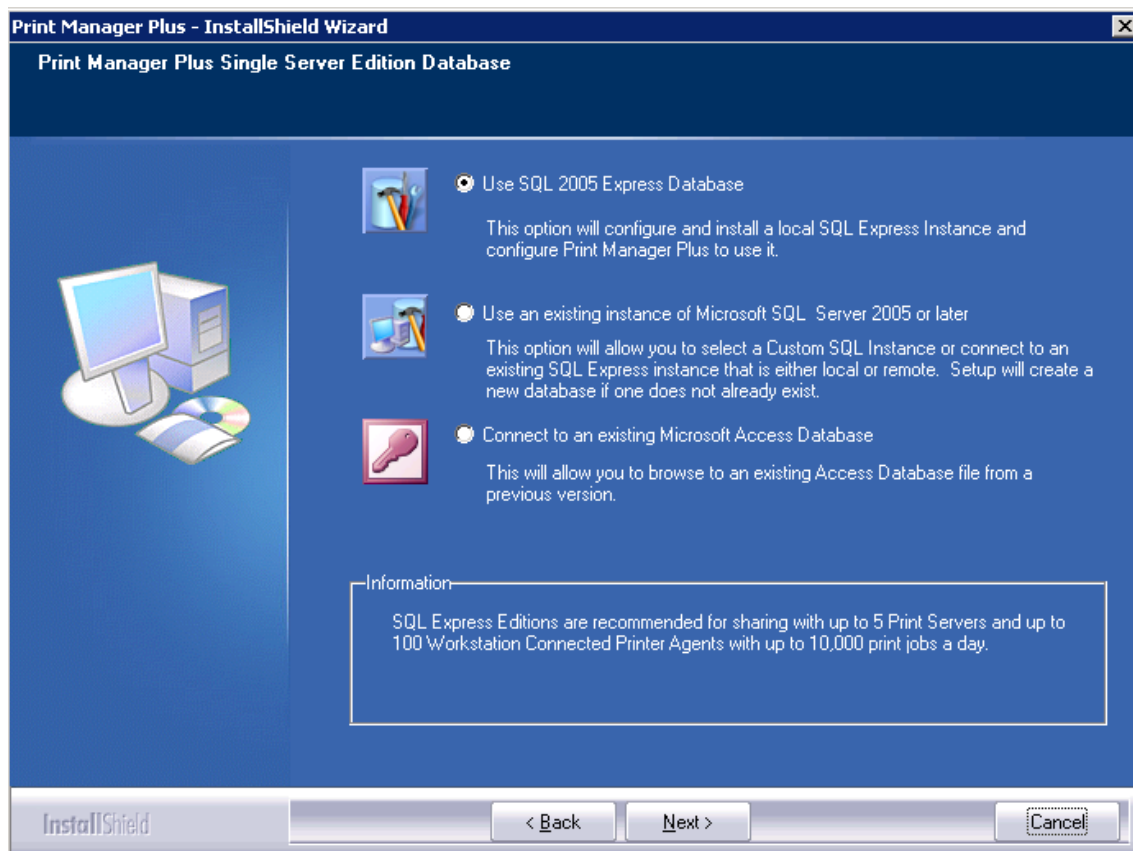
Print Manager Plus - InstallShield Wizard

Print Manager Plus Single Server Edition Database

Use SQL 2005 Express Database

This option will configure and install a local SQL Express Instance and configure Print Manager Plus to use it.

Use an existing instance of Microsoft SQL  Server 2005 or later

This option will allow you to select a Custom SQL Instance or connect to an existing SQL Express instance that is either local or remote.  Setup will create a new database if one does not already exist.

Connect to an existing Microsoft Access Database

This will allow you to browse to an existing Access Database file from a previous version.

Information

SQL Express Editions are recommended for sharing with up to 5 Print Servers and up to 100 Workstation Connected Printer Agents with up to 10,000 print jobs a day.

InstallShield

< Back

Next >

Cancel